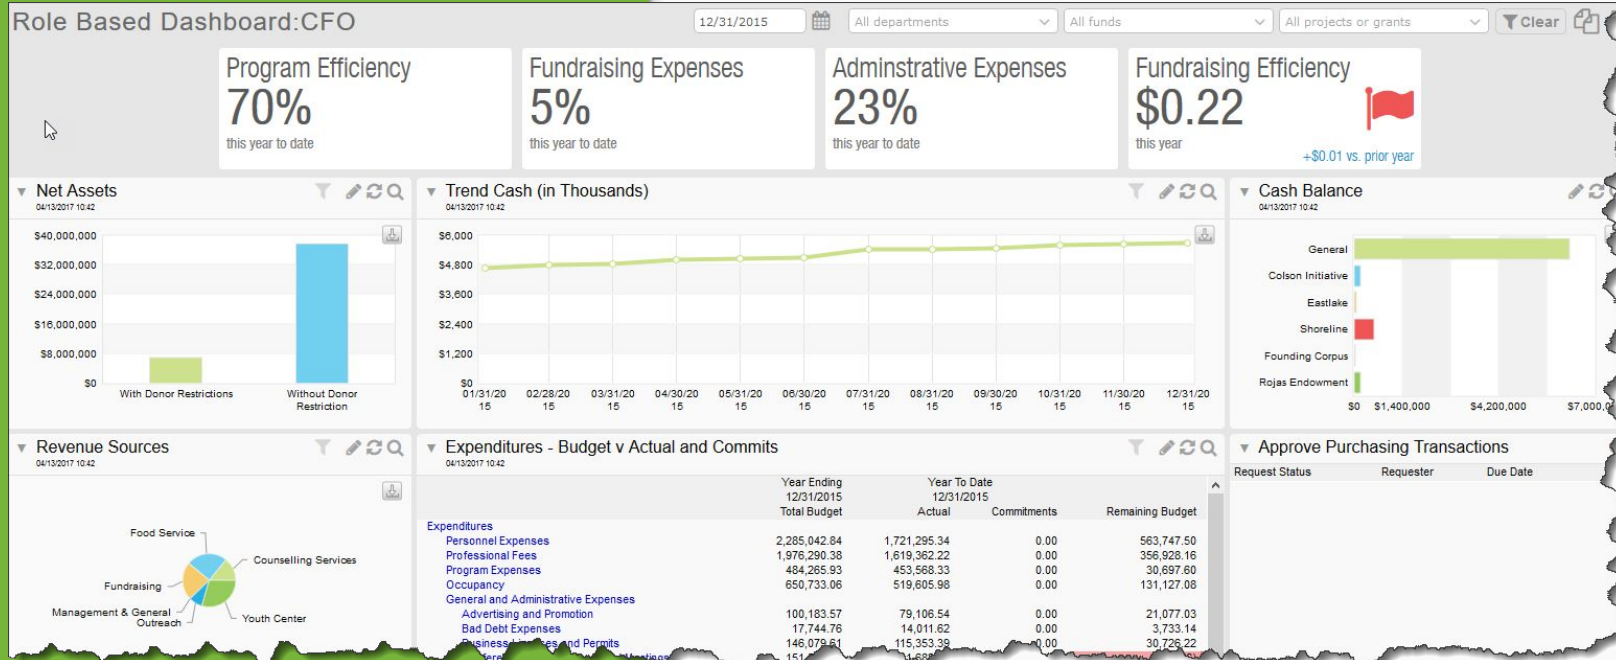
Role Based Dashboard:CFO

12/31/2015 All departments All funds All projects or grants Clear

Program Efficiency
70%
this year to date

Fundraising Expenses
5%
this year to date

Adminstrative Expenses
23%
this year to date

Fundraising Efficiency
$0.22
this year
+$0.01 vs. prior year

Net Assets
04/13/2017 10:42

$40,000,000
$32,000,000
$24,000,000
$16,000,000
$8,000,000
$0
With Donor Restrictions
Without Donor Restriction

Trend Cash (in Thousands)
04/13/2017 10:42

$6,000
$4,800
$3,600
$2,400
$1,200
$0
01/31/2015 02/28/2015 03/31/2015 04/30/2015 05/31/2015 06/30/2015 07/31/2015 08/31/2015 09/30/2015 10/31/2015 11/30/2015 12/31/2015

Cash Balance
04/13/2017 10:42

General
Colson Initiative
Eastlake
Shoreline
Founding Corpus
Rojas Endowment
$0 $1,400,000 $4,200,000 $7,000,0

Revenue Sources
04/13/2017 10:42

Food Service
Counselling Services
Fundraising
Management & General
Outreach
Youth Center

Expenditures - Budget v Actual and Commits
04/13/2017 10:42

| | Year Ending 12/31/2015 Total Budget | Year To Date 12/31/2015 Actual | Commitments | Remaining Budget |
|---|---|---|---|---|
| Expenditures | | | | |
| Personnel Expenses | 2,285,042.84 | 1,721,295.34 | 0.00 | 563,747.50 |
| Professional Fees | 1,976,290.38 | 1,619,362.22 | 0.00 | 356,928.16 |
| Program Expenses | 484,265.93 | 453,568.33 | 0.00 | 30,697.60 |
| Occupancy | 650,733.06 | 519,605.98 | 0.00 | 131,127.08 |
| General and Administrative Expenses | | | | |
| Advertising and Promotion | 100,183.57 | 79,106.54 | 0.00 | 21,077.03 |
| Bad Debt Expenses | 17,744.76 | 14,011.62 | 0.00 | 3,733.14 |
| Business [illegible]es and Permits | 146,079.61 | 115,353.39 | 0.00 | 30,726.22 |

Approve Purchasing Transactions
Request Status Requester Due Date